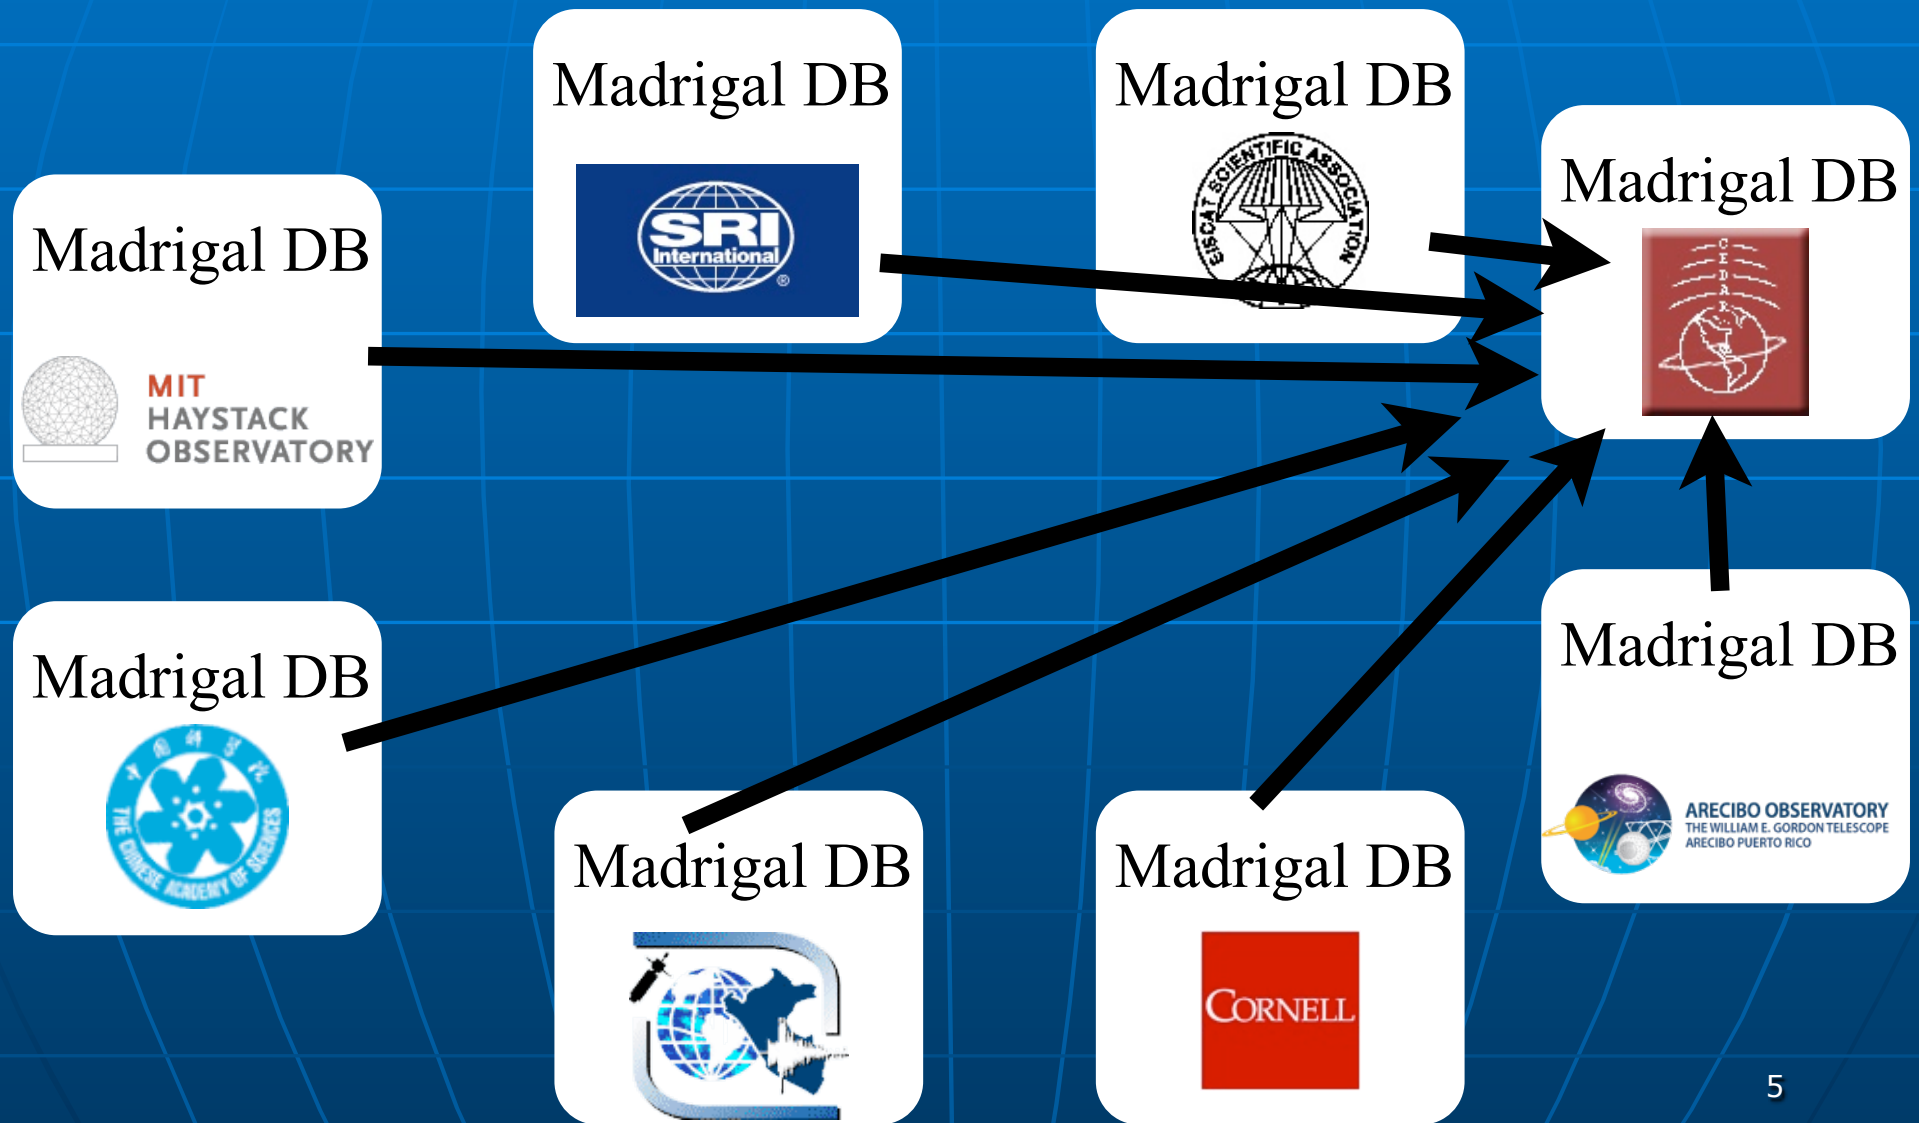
Madrigal DB

SRI International

Madrigal DB

EISCAT SCIENTIFIC ASSOCIATION

Madrigal DB

CEDAR

Madrigal DB

MIT HAYSTACK OBSERVATORY

Madrigal DB

THE CHINESE ACADEMY OF SCIENCES

Madrigal DB

Madrigal DB

CORNELL

Madrigal DB

ARECIBO OBSERVATORY
THE WILLIAM E. GORDON TELESCOPE
ARECIBO PUERTO RICO

5